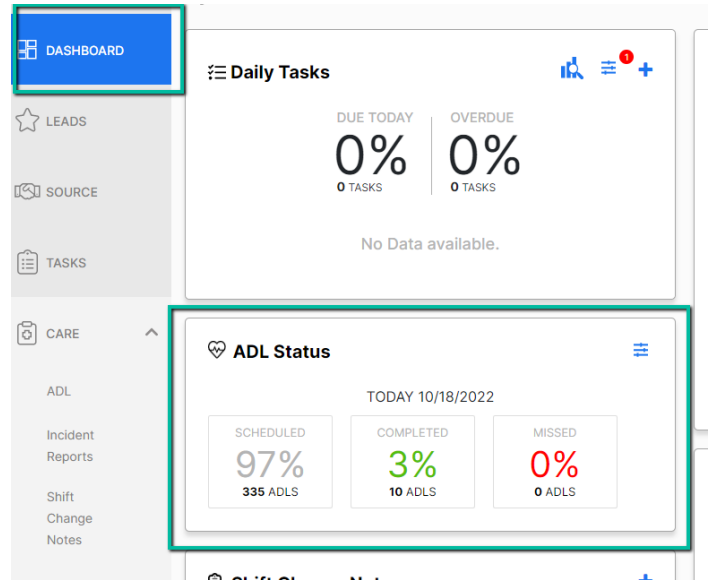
DASHBOARD

LEADS

SOURCE

TASKS

CARE

ADL

Incident Reports

Shift Change Notes

Daily Tasks

1

DUE TODAY
0%
0 TASKS

OVERDUE
0%
0 TASKS

No Data available.

ADL Status

TODAY 10/18/2022

| SCHEDULED | COMPLETED | MISSED |
|---|---|---|
| 97% | 3% | 0% |
| 335 ADLS | 10 ADLS | 0 ADLS |

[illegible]